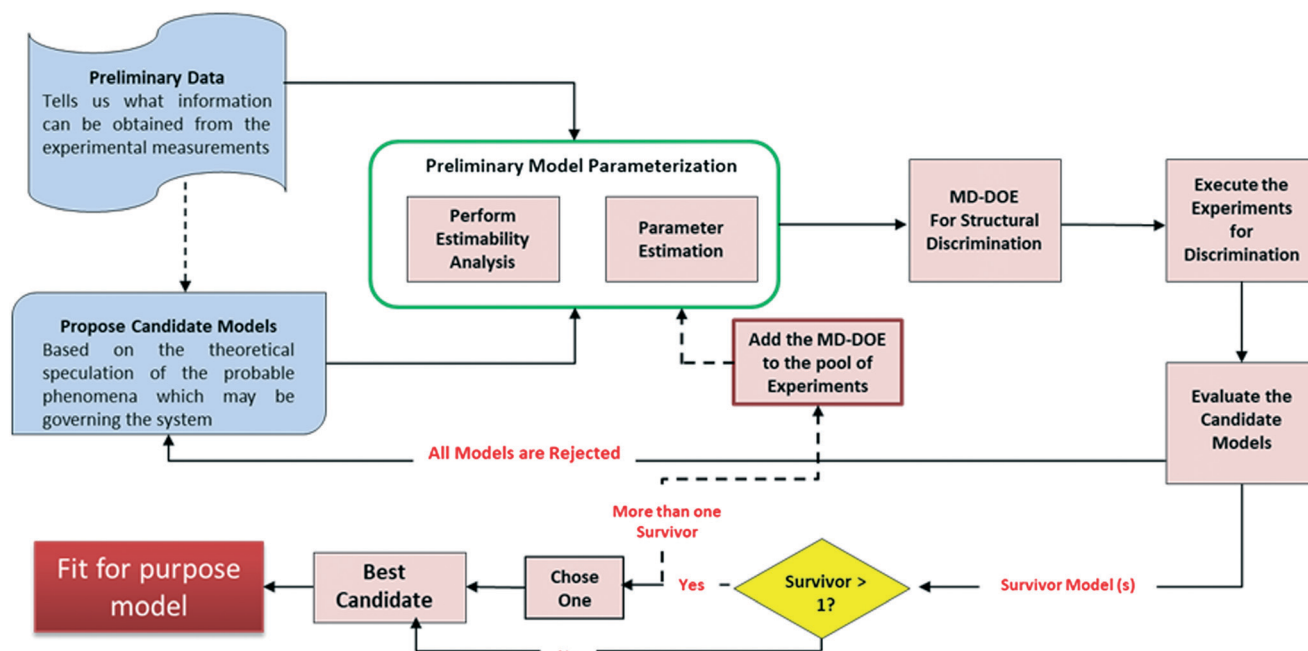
Preliminary Data
Tells us what information can be obtained from the experimental measurements

Preliminary Model Parameterization

Perform Estimability Analysis

Parameter Estimation

MD-DOE For Structural Discrimination

Execute the Experiments for Discrimination

Propose Candidate Models
Based on the theoretical speculation of the probable phenomena which may be governing the system

Add the MD-DOE to the pool of Experiments

Evaluate the Candidate Models

All Models are Rejected

More than one Survivor

Fit for purpose model

Best Candidate

Chose One

Yes

Survivor > 1?

Survivor Model (s)